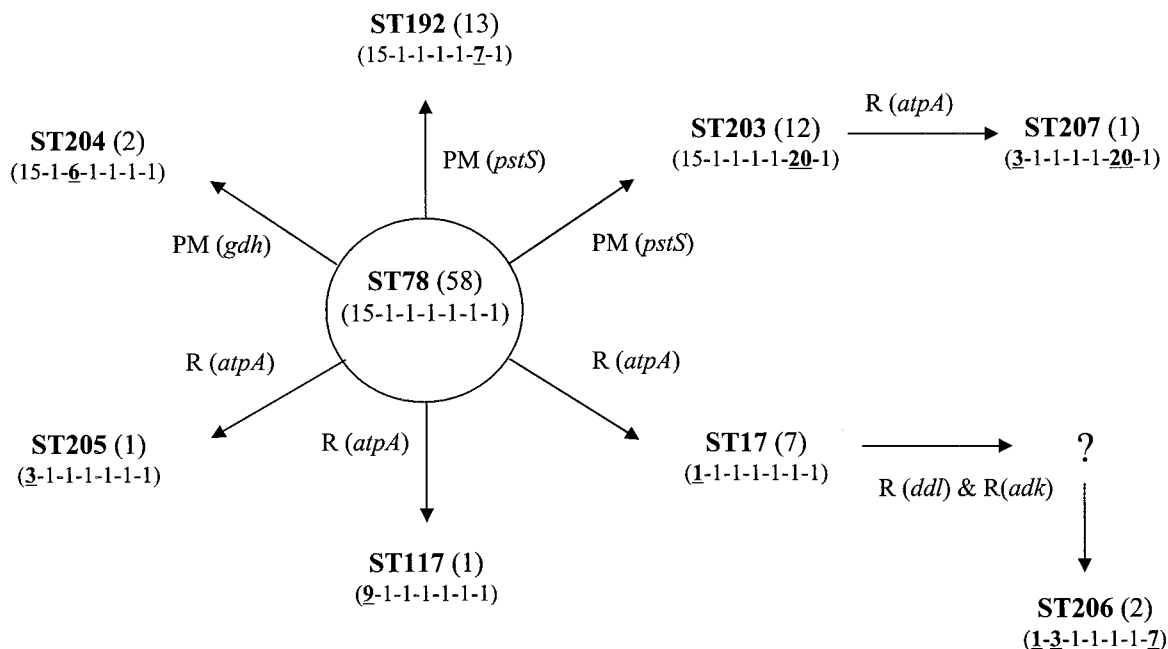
**ST192** (13)
(15-1-1-1-1-**7**-1)

**ST204** (2)
(15-1-**6**-1-1-1-1)

PM (*pstS*)

**ST203** (12)
(15-1-1-1-1-**20**-1)

R (*atpA*)

**ST207** (1)
(**3**-1-1-1-1-**20**-1)

PM (*gdh*)

PM (*pstS*)

**ST78** (58)
(15-1-1-1-1-1-1)

R (*atpA*)

R (*atpA*)

**ST205** (1)
(**3**-1-1-1-1-1-1)

R (*atpA*)

**ST17** (7)
(**1**-1-1-1-1-1-1)

?

R (*ddl*) & R(*adk*)

**ST117** (1)
(**9**-1-1-1-1-1-1)

**ST206** (2)
(**1**-**3**-1-1-1-1-**7**)